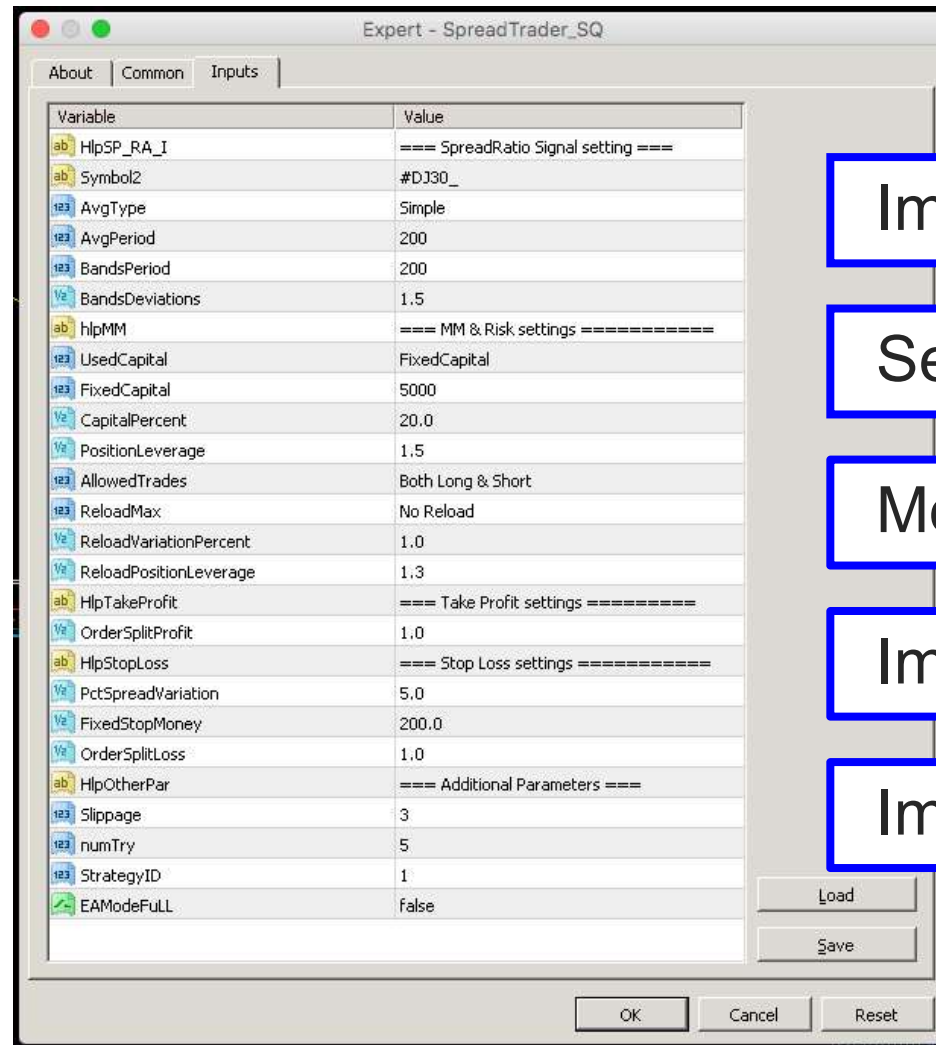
Expert - SpreadTrader_SQ

About | Common | Inputs

| Variable | Value |
|---|---|
| HlpSP_RA_I | === SpreadRatio Signal setting === |
| Symbol2 | #DJ30_ |
| AvgType | Simple |
| AvgPeriod | 200 |
| BandsPeriod | 200 |
| BandsDeviations | 1.5 |
| hlpMM | === MM & Risk settings ========== |
| UsedCapital | FixedCapital |
| FixedCapital | 5000 |
| CapitalPercent | 20.0 |
| PositionLeverage | 1.5 |
| AllowedTrades | Both Long & Short |
| ReloadMax | No Reload |
| ReloadVariationPercent | 1.0 |
| ReloadPositionLeverage | 1.3 |
| HlpTakeProfit | === Take Profit settings ========= |
| OrderSplitProfit | 1.0 |
| HlpStopLoss | === Stop Loss settings =========== |
| PctSpreadVariation | 5.0 |
| FixedStopMoney | 200.0 |
| OrderSplitLoss | 1.0 |
| HlpOtherPar | === Additional Parameters === |
| Slippage | 3 |
| numTry | 5 |
| StrategyID | 1 |
| EAModeFuLL | false |

Im

Se

Mo

Im

Im

Load

Save

OK

Cancel

Reset